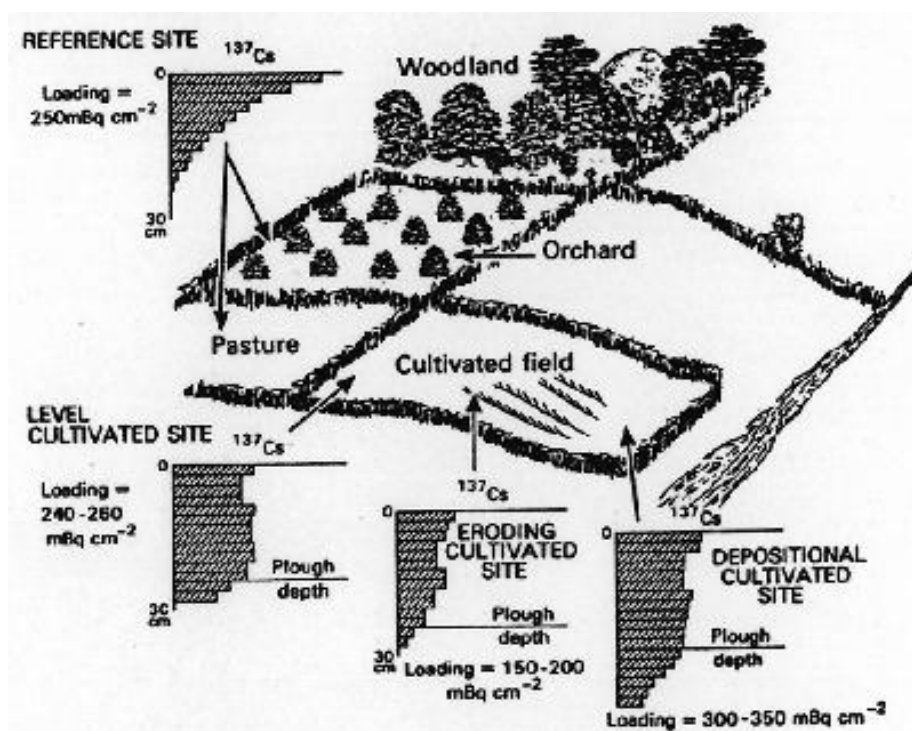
REFERENCE SITE

$^{137}Cs$

0

Loading = 250mBq cm$^{-2}$

30 cm

Woodland

Orchard

Pasture

Cultivated field

LEVEL CULTIVATED SITE

$^{137}Cs$

0

Loading = 240-260 mBq cm$^{-2}$

Plough depth

30 cm

$^{137}Cs$

ERODING CULTIVATED SITE

Plough depth

30 cm

Loading = 150-200 mBq cm$^{-2}$

$^{137}Cs$

0

DEPOSITIONAL CULTIVATED SITE

Plough depth

Loading = 300-350 mBq cm$^{-2}$